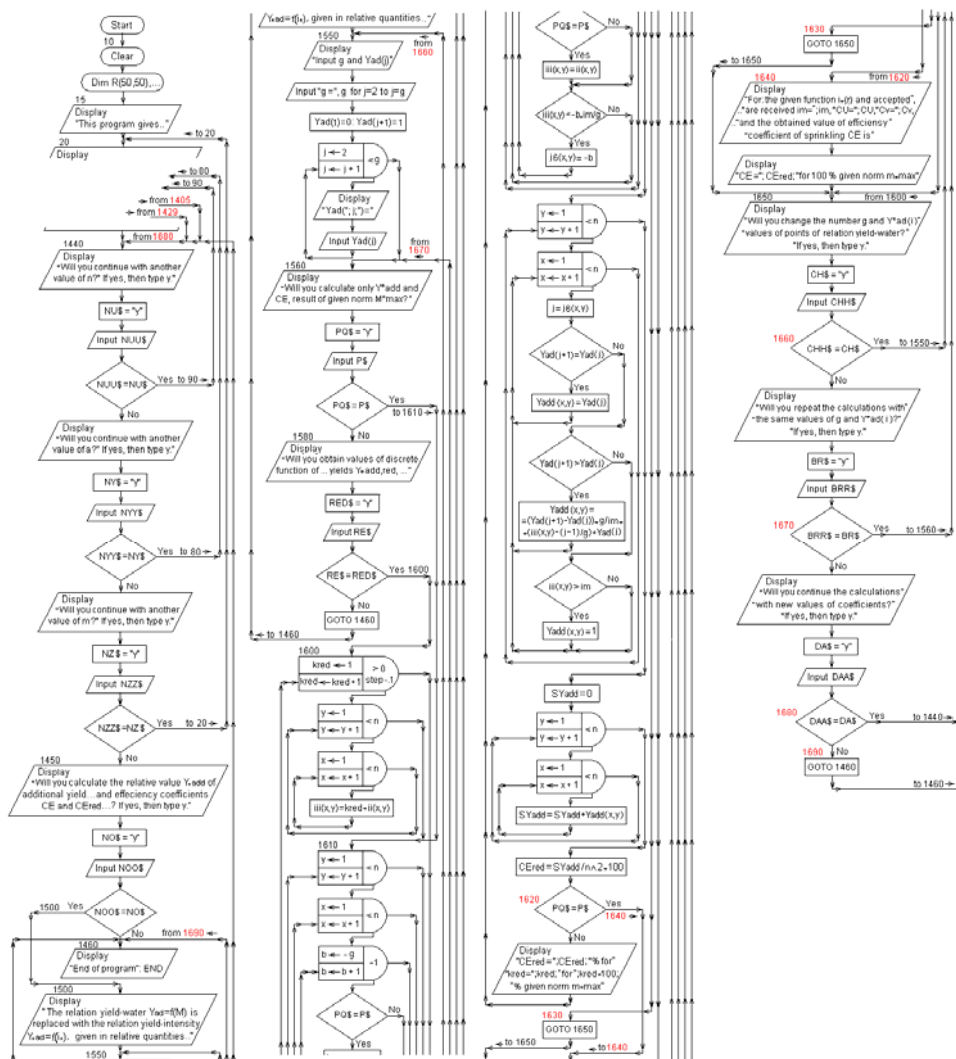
Start
10
Clear
Dim R(50,50),...
15
Display
"This program gives..."
to 20
20
Display
to 80
to 90
from 1405
from 1429
from 1680
1440
Display
"Will you continue with another value of n?" If yes, then type y."
NU$ = "Y"
Input NUU$
NUU$ = NU$
Yes to 90
No
Display
"Will you continue with another value of a?" If yes, then type y."
NY$ = "Y"
Input NYY$
NYY$ = NY$
Yes to 80
No
Display
"Will you continue with another value of m?" If yes, then type y."
NZ$ = "Y"
Input NZZ$
NZZ$ = NZ$
Yes to 20
No
1450
Display
"Will you calculate the relative value Y•add of additional yield...and effeciency coefficients CE and CEred...? If yes, then type y."
NO$ = "Y"
Input NOO$
1500 Yes
NOO$ = NO$
No
from 1690
1460
Display
"End of program": END
1500
Display
"The relation yield-water Yw=f(M) is replaced with the relation yield-intensity Yadd=f(iw)... given in relative quantities..."
1550

Yadd=f(iw), given in relative quantities..."
1550
from 1660
Display
"Input g and Yad(j)"
Input "g =", g for j=2 to j=g
Yad(1)=0: Yad(j+1)=1
j ← 2
j ← j + 1
< g
Display
"Yad(";j;")="
Input Yad(j)
from 1670
1560
Display
"Will you calculate only Y"add and CE, result of given norm M"max?"
PQ$ = "Y"
Input P$
PQ$ = P$
Yes
to 1610
No
1580
Display
"Will you obtain values of discrete function of ... yields Y•add,red, ..."
RED$ = "Y"
Input RE$
RE$ = RED$
Yes 1600
No
GOTO 1460
to 1460
1600
kred ← 1
kred ← kred + 1
> 0
step -.1
y ← 1
y ← y + 1
< n
x ← 1
x ← x + 1
< n
iii(x,y)=kred•ii(x,y)
1610
y ← 1
y ← y + 1
< n
x ← 1
x ← x + 1
< n
b ← -g
b ← b + 1
-1
PQ$ = P$
No
Yes

PQ$ = P$
No
Yes
iii(x,y)=ii(x,y)
iii(x,y) < -b.im/g
No
Yes
j6(x,y) = -b
y ← 1
y ← y + 1
< n
x ← 1
x ← x + 1
< n
j = j6(x,y)
Yad(j+1)=Yad(j)
No
Yes
Yadd (x,y) = Yad(j)
Yad(j+1)>Yad(j)
No
Yes
Yadd (x,y) = =(Yad(j+1)-Yad(j))•g/im• •(iii(x,y)-(j-1)/g)+Yad(j)
iii(x,y)> im
No
Yes
Yadd(x,y) = 1
SYadd = 0
y ← 1
y ← y + 1
< n
x ← 1
x ← x + 1
< n
SYadd = SYadd+Yadd(x,y)
CEred = SYadd / n ∧ 2 • 100
1620
PQ$ = P$
Yes
1640
No
Display
"CEred =";CEred;"% for" "kred=";kred;"for";kred•100; "% given norm m=max"
1630
GOTO 1650
to 1650
to 1640

1630
GOTO 1650
to 1650
1640
from 1620
Display
"For the given function iw=f(r) and accepted", "are received im=";im,"CU=";CU;"Cv=";Cv, "and the obtained value of efficiensy" "coefficient of sprinkling CE is"
Display
"CE =";CE;CEred;"for 100 % given norm m=max"
1650
from 1600
Display
"Will you change the number g and Y"ad(i)" "values of points of relation yield-water?" "If yes, then type y."
CH$ = "Y"
Input CHH$
1660
CHH$ = CH$
Yes
to 1550
No
Display
"Will you repeat the calculations with" "the same values of g and Y"ad( i )?" "If yes, then type y."
BR$ = "Y"
Input BRR$
1670
BRR$ = BR$
Yes
to 1560
No
Display
"Will you continue the calculations" "with new values of coefficients?" "If yes, then type y."
DA$ = "Y"
Input DAA$
1680
DAA$ = DA$
Yes
to 1440
1690
No
GOTO 1460
to 1460